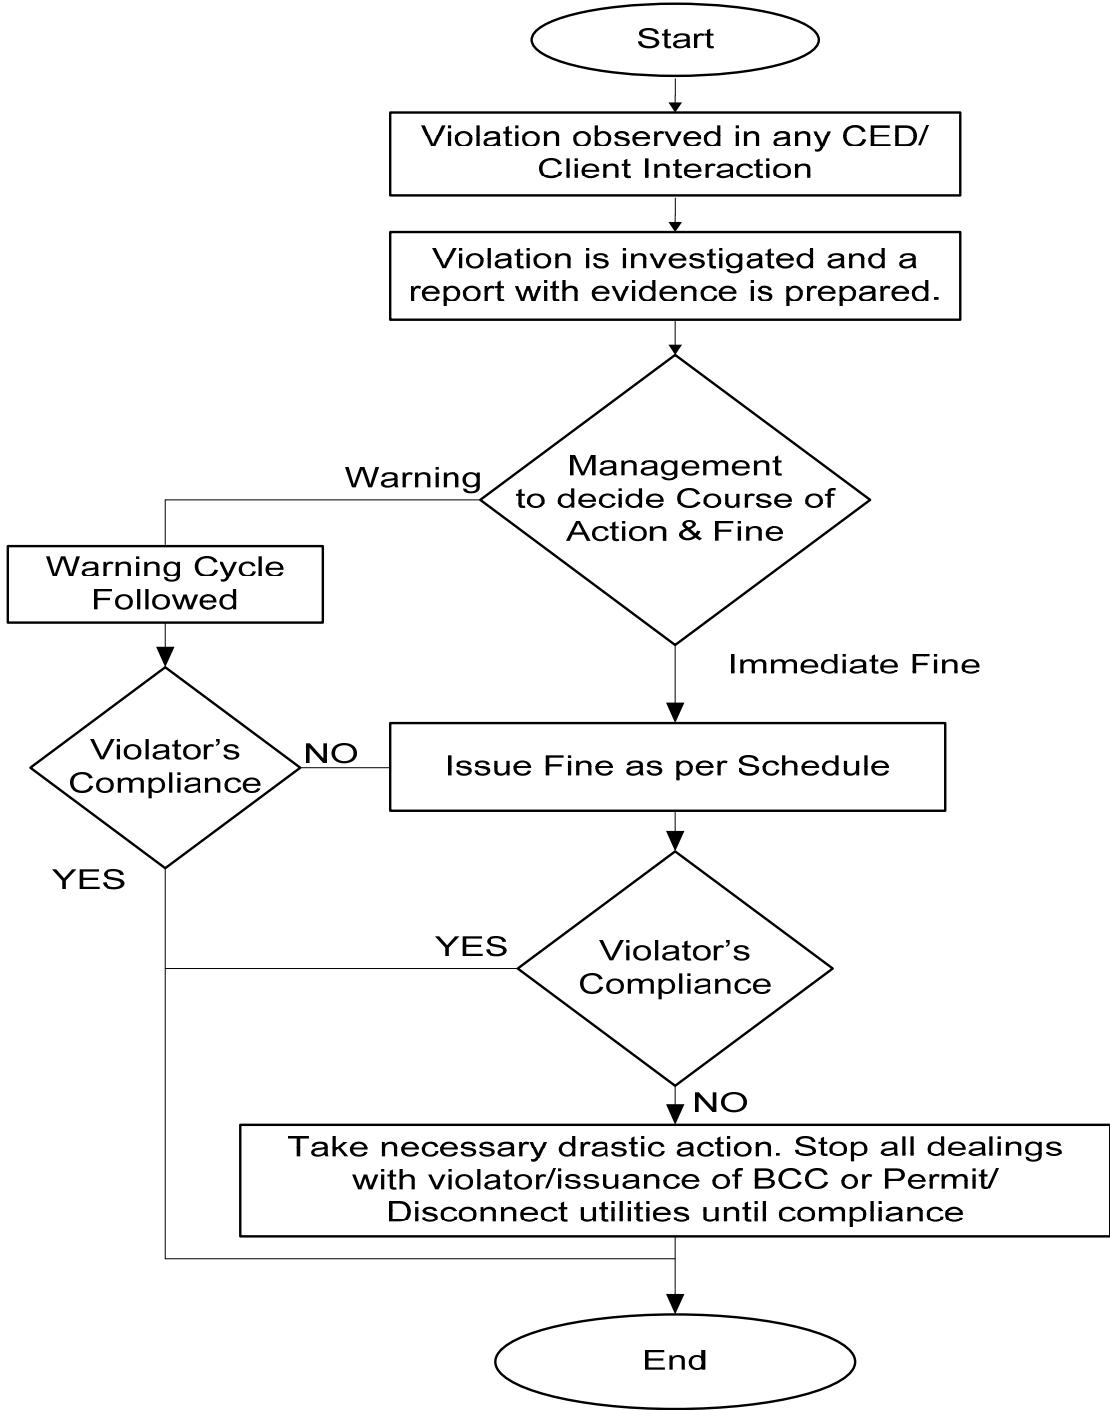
Start

Violation observed in any CED/ Client Interaction

Violation is investigated and a report with evidence is prepared.

Warning

Management to decide Course of Action & Fine

Warning Cycle Followed

Immediate Fine

Violator's Compliance

NO

Issue Fine as per Schedule

YES

YES

Violator's Compliance

NO

Take necessary drastic action. Stop all dealings with violator/issuance of BCC or Permit/ Disconnect utilities until compliance

End